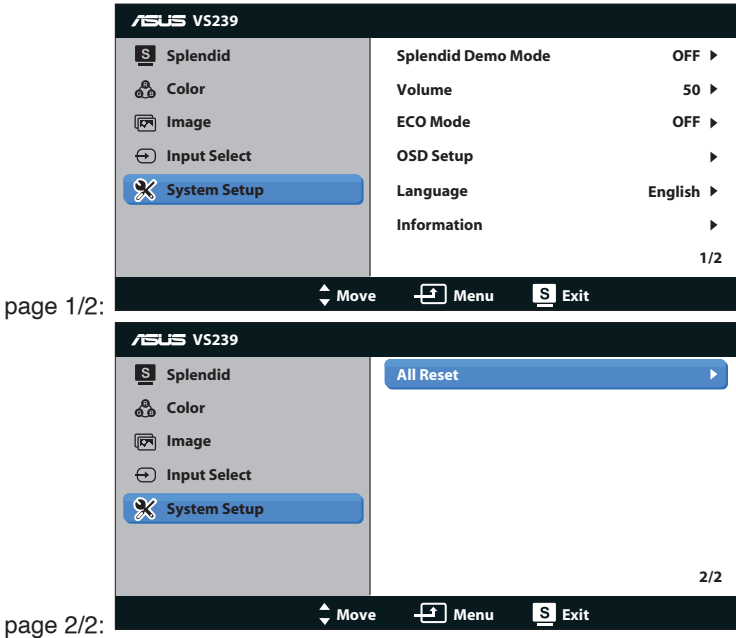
ASUS VS239

S Splendid
Color
Image
Input Select
System Setup

| | |
|---|---|
| Splendid Demo Mode | OFF ▶ |
| Volume | 50 ▶ |
| ECO Mode | OFF ▶ |
| OSD Setup | ▶ |
| Language | English ▶ |
| Information | ▶ |

1/2

page 1/2: Move Menu S Exit

ASUS VS239

S Splendid
Color
Image
Input Select
System Setup

All Reset ▶

2/2

page 2/2: Move Menu S Exit